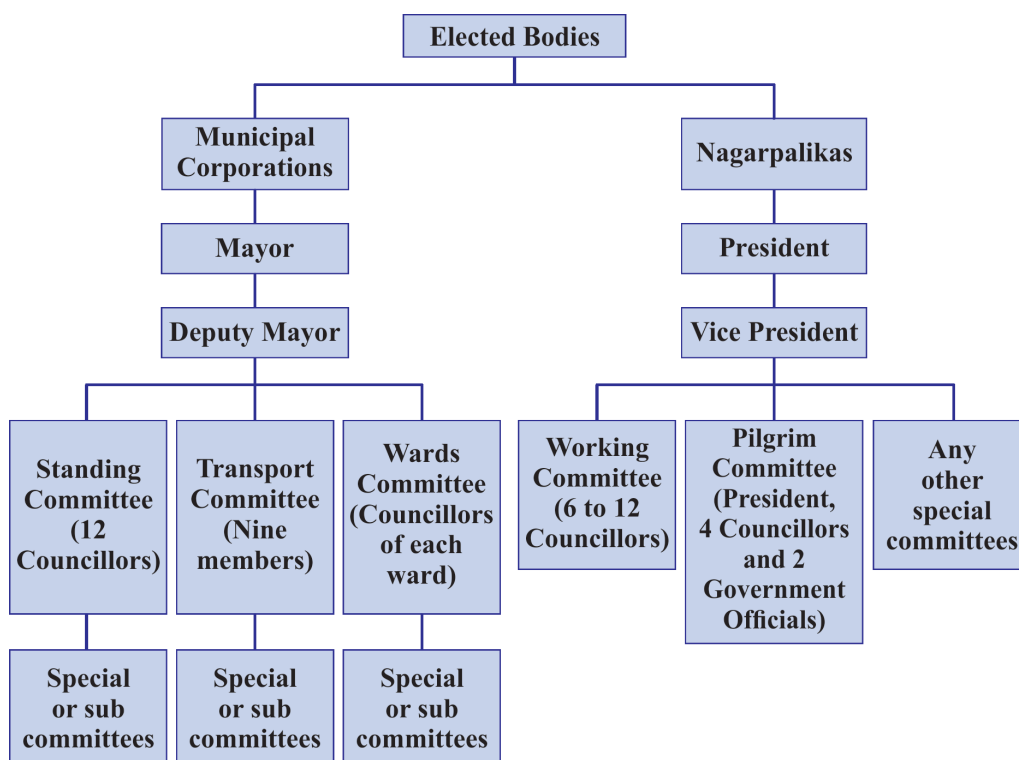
Elected Bodies

Municipal Corporations

Mayor

Deputy Mayor

Standing Committee (12 Councillors)

Special or sub committees

Transport Committee (Nine members)

Special or sub committees

Wards Committee (Councillors of each ward)

Special or sub committees

Nagarpalikas

President

Vice President

Working Committee (6 to 12 Councillors)

Pilgrim Committee (President, 4 Councillors and 2 Government Officials)

Any other special committees